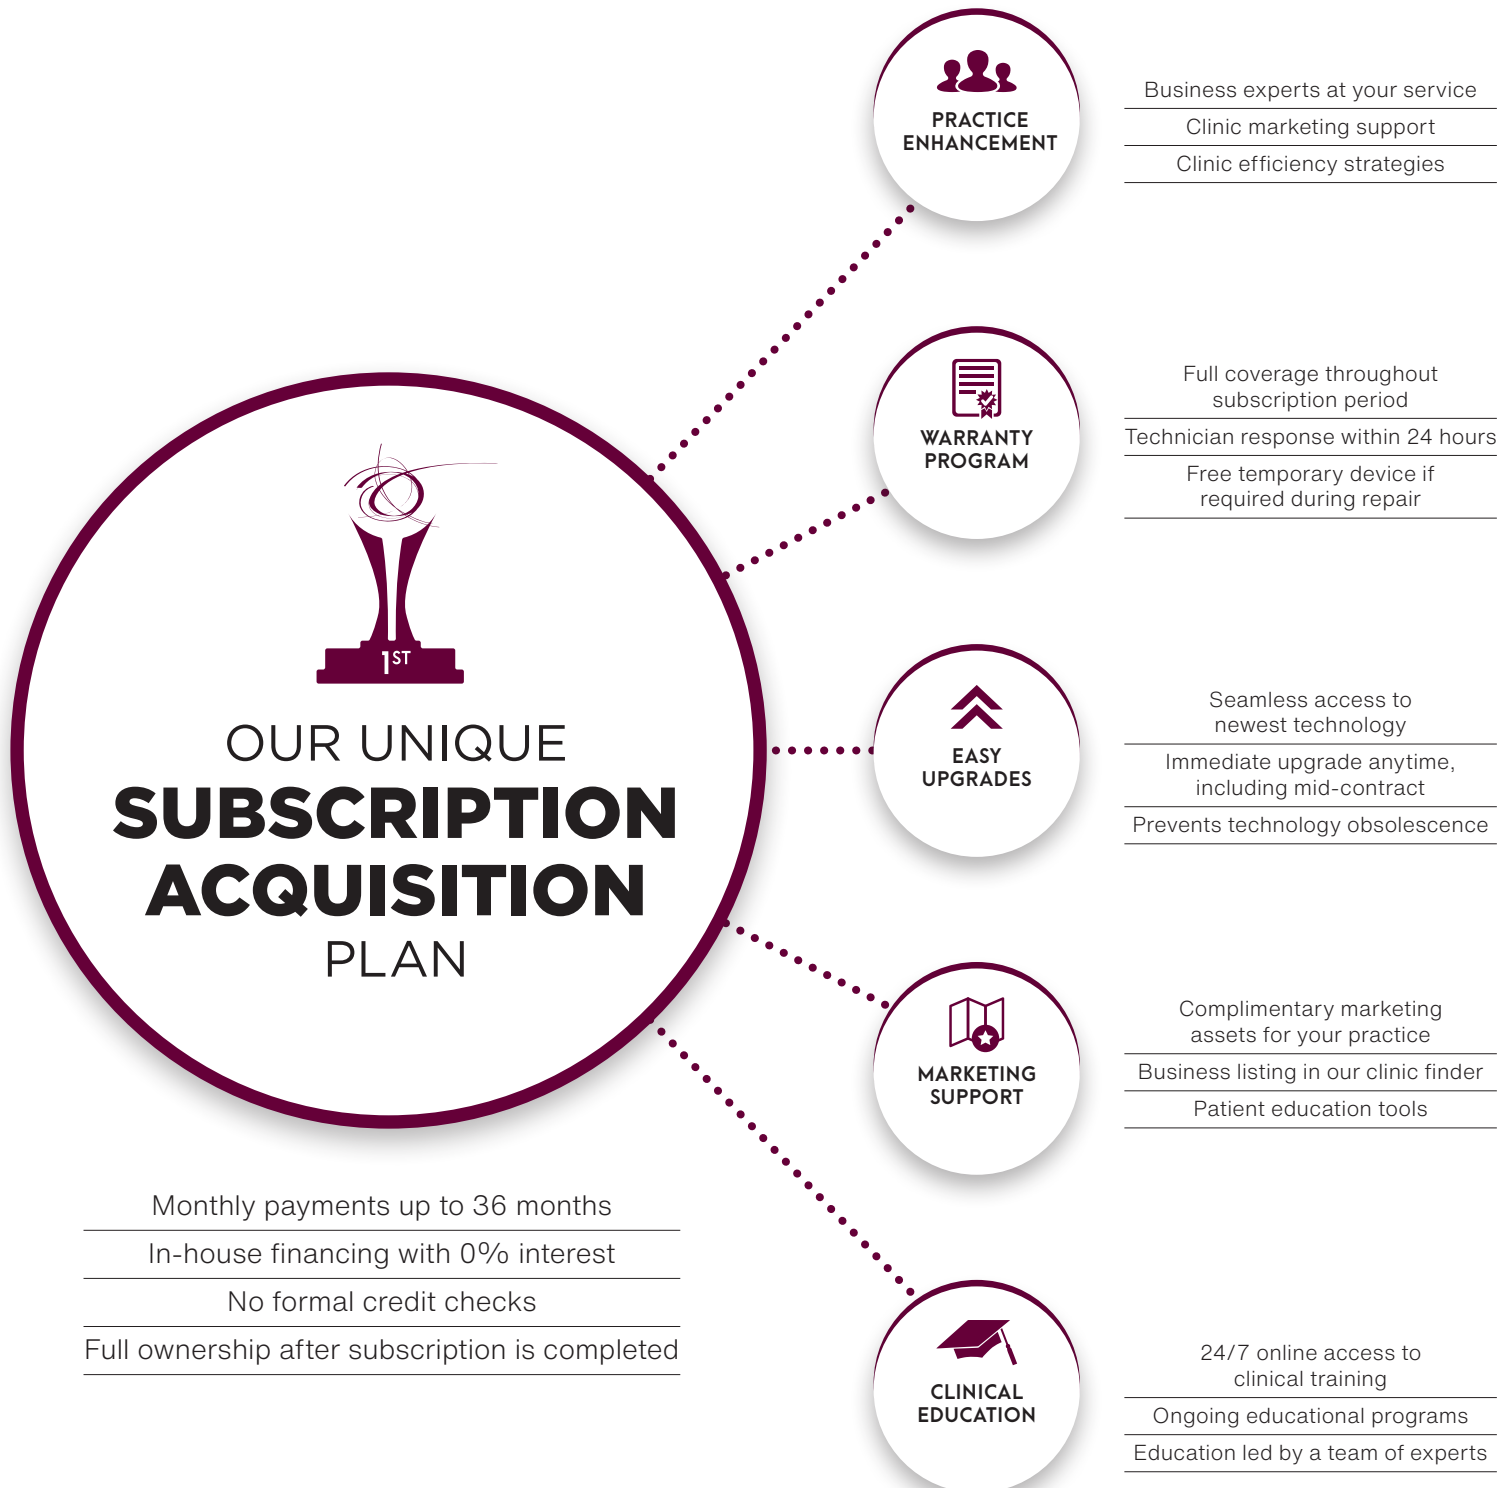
$1^{ST}$

OUR UNIQUE
SUBSCRIPTION
ACQUISITION
PLAN

Monthly payments up to 36 months
In-house financing with 0% interest
No formal credit checks
Full ownership after subscription is completed

PRACTICE ENHANCEMENT

Business experts at your service
Clinic marketing support
Clinic efficiency strategies

WARRANTY PROGRAM

Full coverage throughout subscription period
Technician response within 24 hours
Free temporary device if required during repair

EASY UPGRADES

Seamless access to newest technology
Immediate upgrade anytime, including mid-contract
Prevents technology obsolescence

MARKETING SUPPORT

Complimentary marketing assets for your practice
Business listing in our clinic finder
Patient education tools

CLINICAL EDUCATION

24/7 online access to clinical training
Ongoing educational programs
Education led by a team of experts